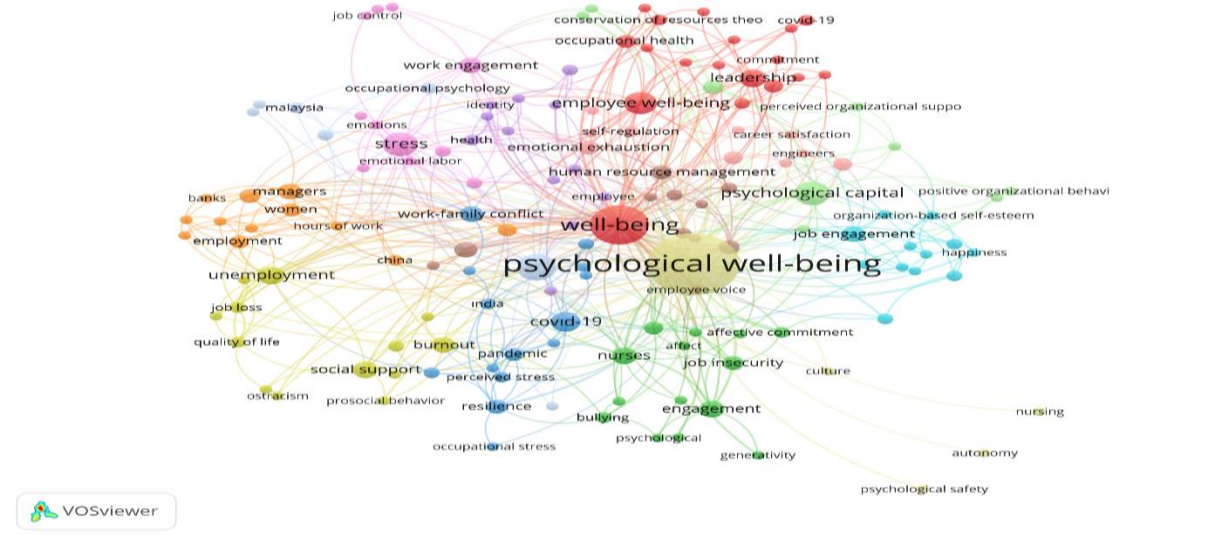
job control
conservation of resources theo
covid-19
occupational health
work engagement
commitment
leadership
occupational psychology
malaysia
identity
employee well-being
perceived organizational suppo
emotions
self-regulation
career satisfaction
stress
health
emotional exhaustion
emotional labor
engineers
human resource management
banks
managers
psychological capital
positive organizational behavi
women
employee
work-family conflict
organization-based self-esteem
hours of work
well-being
employment
job engagement
happiness
unemployment
china
psychological well-being
employee voice
job loss
india
covid-19
affective commitment
quality of life
burnout
affect
pandemic
nurses
job insecurity
social support
perceived stress
culture
ostracism
prosocial behavior
resilience
engagement
nursing
bullying
psychological
occupational stress
generativity
autonomy
psychological safety
VOSviewer